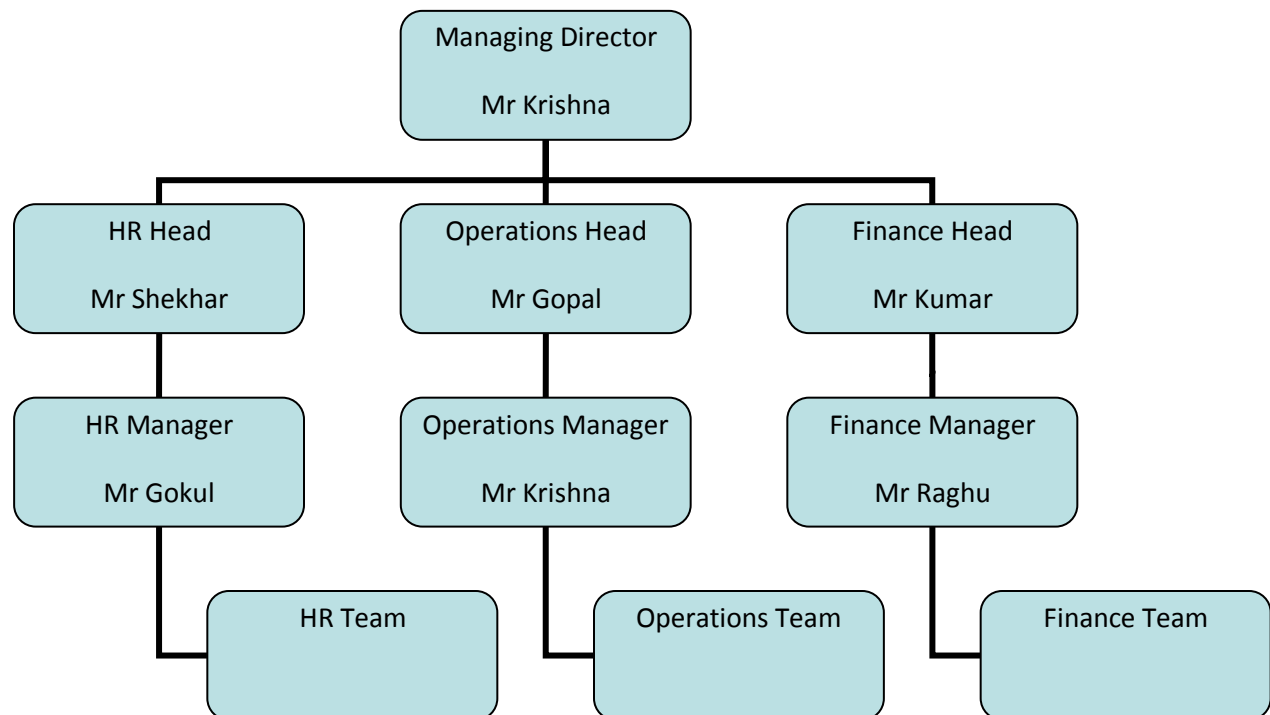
Managing Director

Mr Krishna

HR Head

Mr Shekhar

Operations Head

Mr Gopal

Finance Head

Mr Kumar

HR Manager

Mr Gokul

Operations Manager

Mr Krishna

Finance Manager

Mr Raghu

HR Team

Operations Team

Finance Team